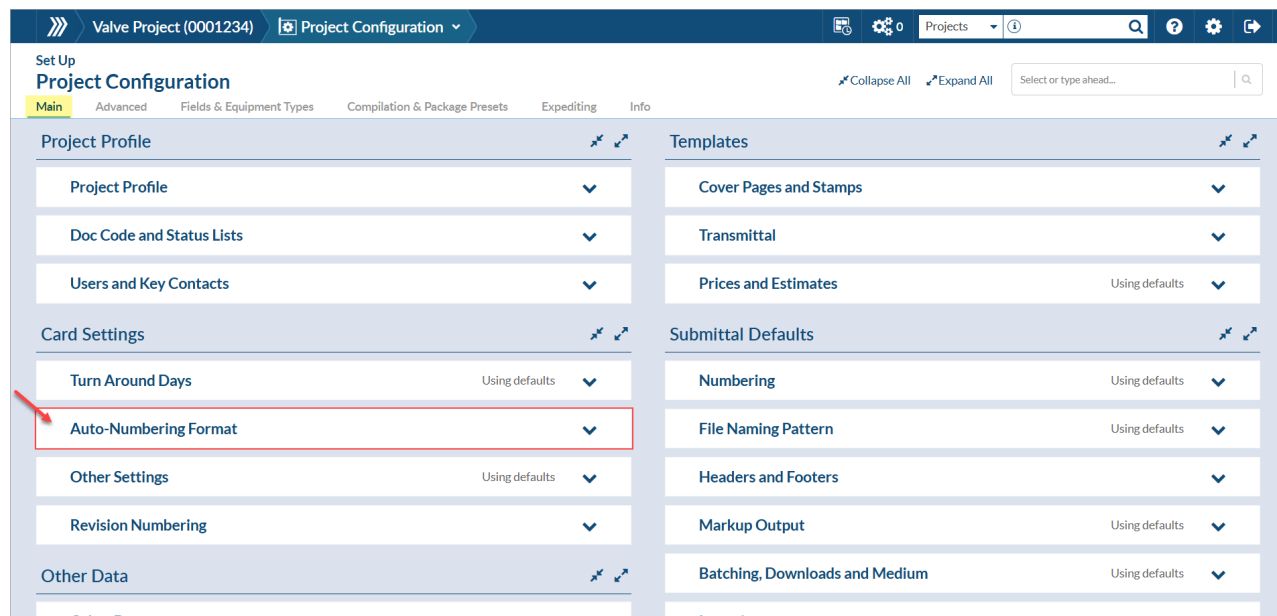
Valve Project (0001234) Project Configuration

0 Projects

Set Up
Project Configuration

Collapse All Expand All Select or type ahead...

Main Advanced Fields & Equipment Types Compilation & Package Presets Expediting Info

Project Profile

Project Profile

Doc Code and Status Lists

Users and Key Contacts

Card Settings

Turn Around Days Using defaults

Auto-Numbering Format

Other Settings Using defaults

Revision Numbering

Other Data

Templates

Cover Pages and Stamps

Transmittal

Prices and Estimates Using defaults

Submittal Defaults

Numbering Using defaults

File Naming Pattern Using defaults

Headers and Footers

Markup Output Using defaults

Batching, Downloads and Medium Using defaults